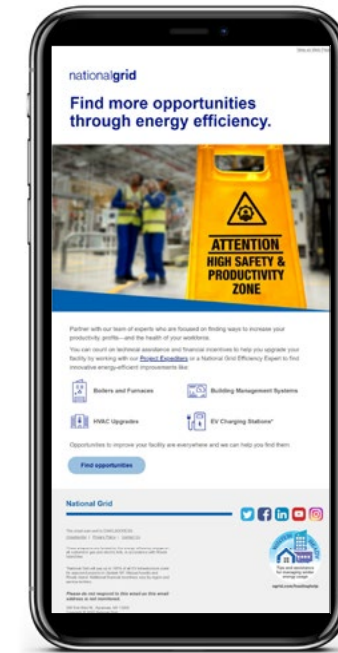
View as Web Page

nationalgrid

Find more opportunities through energy efficiency.

ATTENTION
HIGH SAFETY &
PRODUCTIVITY
ZONE

Partner with our team of experts who are focused on finding ways to increase your productivity profits—and the health of your workforce.

You can count on technical assistance and financial incentives to help you upgrade your facility by working with our Project Expeditors or a National Grid Efficiency Expert to find innovative energy-efficient improvements like:

Boilers and Furnaces

Building Management Systems

HVAC Upgrades

EV Charging Stations*

Opportunities to improve your facility are everywhere and we can help you find them.

Find opportunities

National Grid

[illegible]

Please do not respond to this email as this email address is not monitored.

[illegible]